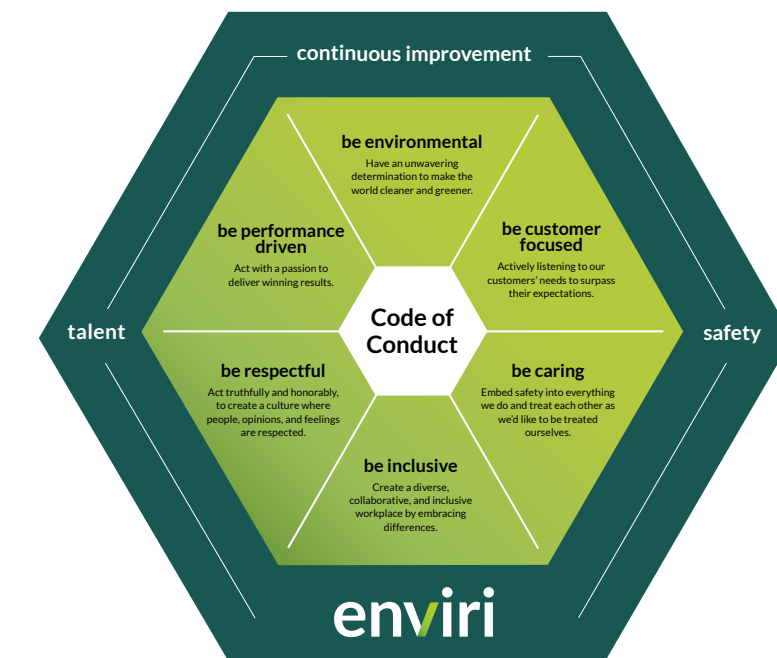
continuous improvement

be environmental
Have an unwavering determination to make the world cleaner and greener.

be performance driven
Act with a passion to deliver winning results.

be customer focused
Actively listening to our customers' needs to surpass their expectations.

talent

Code of Conduct

safety

be respectful
Act truthfully and honorably, to create a culture where people, opinions, and feelings are respected.

be caring
Embed safety into everything we do and treat each other as we'd like to be treated ourselves.

be inclusive
Create a diverse, collaborative, and inclusive workplace by embracing differences.

enviri